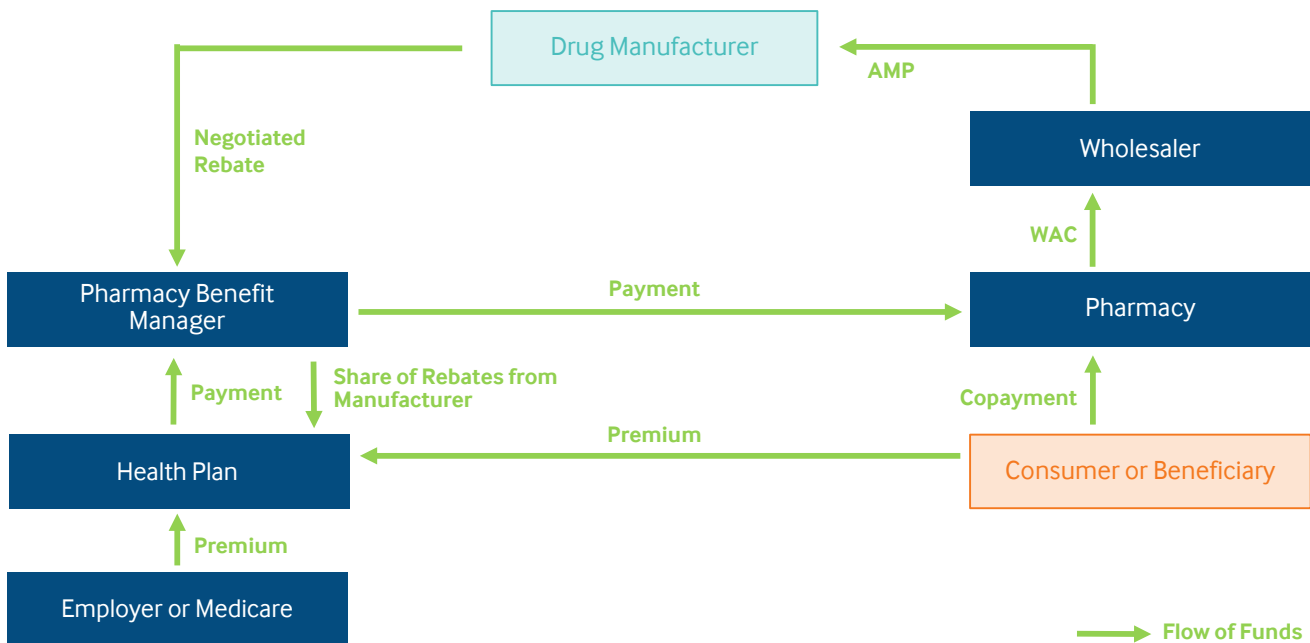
Drug Manufacturer

AMP

Negotiated Rebate

Wholesaler

WAC

Pharmacy Benefit Manager

Payment

Pharmacy

Payment

Share of Rebates from Manufacturer

Copayment

Premium

Health Plan

Consumer or Beneficiary

Premium

Employer or Medicare

Flow of Funds